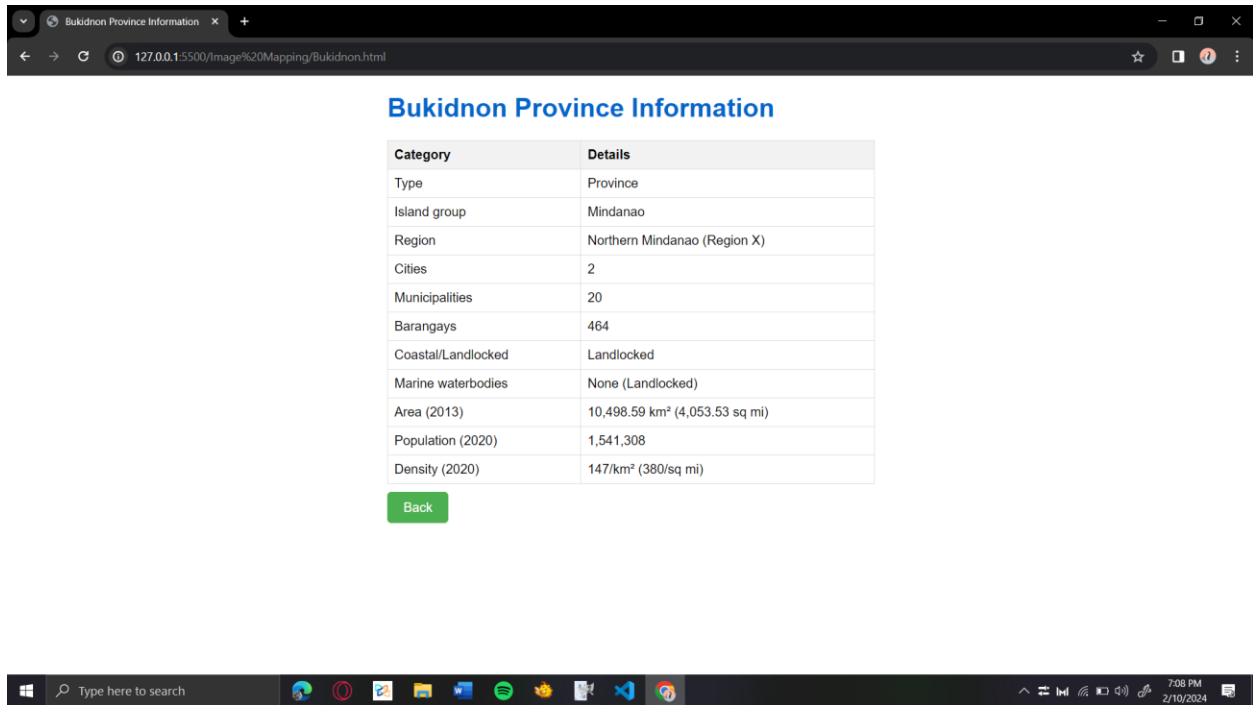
Bukidnon Province Information
127.0.0.1:5500/Image%20Mapping/Bukidnon.html

Bukidnon Province Information

| Category | Details |
|---|---|
| Type | Province |
| Island group | Mindanao |
| Region | Northern Mindanao (Region X) |
| Cities | 2 |
| Municipalities | 20 |
| Barangays | 464 |
| Coastal/Landlocked | Landlocked |
| Marine waterbodies | None (Landlocked) |
| Area (2013) | 10,498.59 km² (4,053.53 sq mi) |
| Population (2020) | 1,541,308 |
| Density (2020) | 147/km² (380/sq mi) |

Back

Type here to search
7:08 PM
2/10/2024